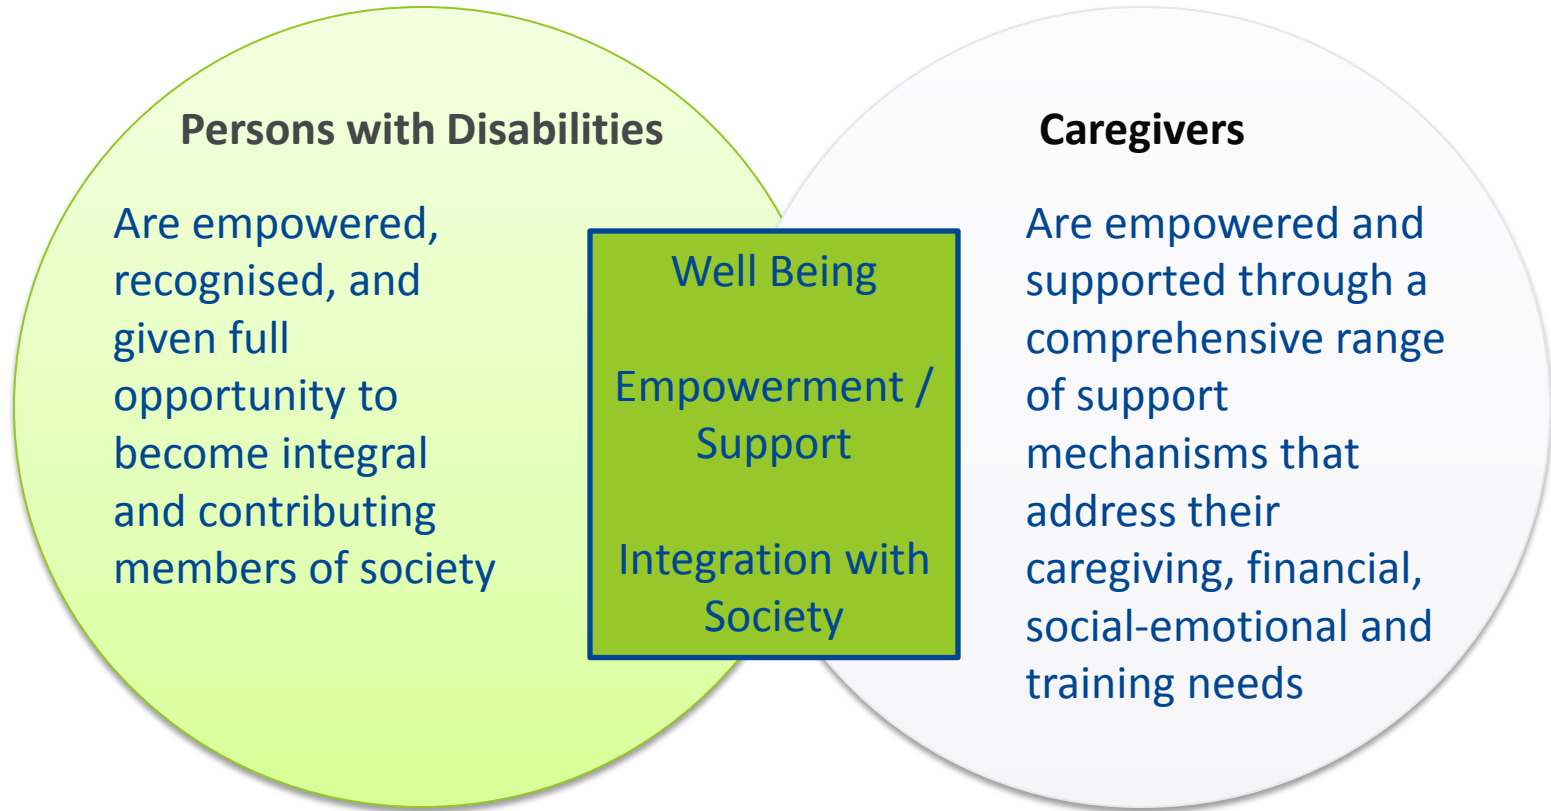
Persons with Disabilities

Are empowered, recognised, and given full opportunity to become integral and contributing members of society

Well Being

Empowerment / Support

Integration with Society

Caregivers

Are empowered and supported through a comprehensive range of support mechanisms that address their caregiving, financial, social-emotional and training needs